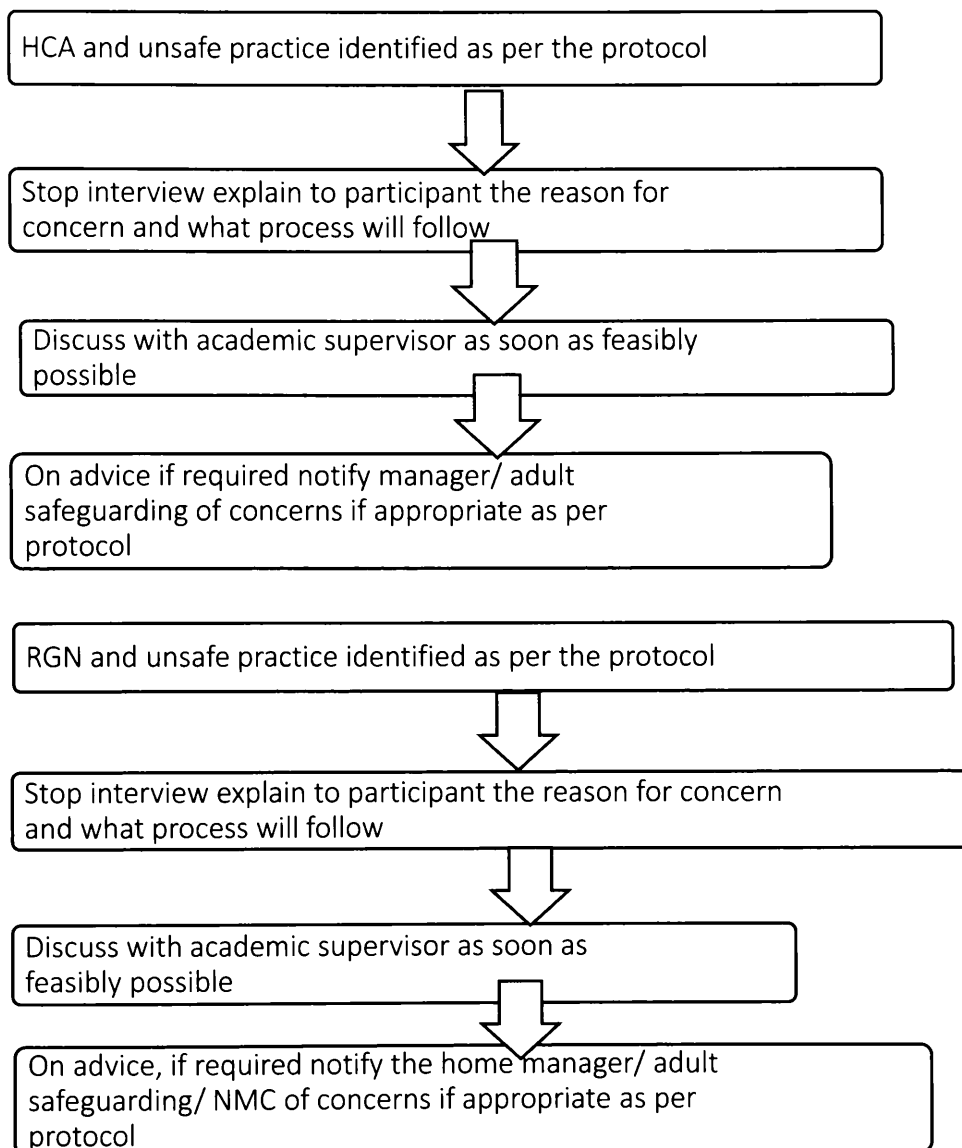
HCA and unsafe practice identified as per the protocol

Stop interview explain to participant the reason for concern and what process will follow

Discuss with academic supervisor as soon as feasibly possible

On advice if required notify manager/ adult safeguarding of concerns if appropriate as per protocol

RGN and unsafe practice identified as per the protocol

Stop interview explain to participant the reason for concern and what process will follow

Discuss with academic supervisor as soon as feasibly possible

On advice, if required notify the home manager/ adult safeguarding/ NMC of concerns if appropriate as per protocol